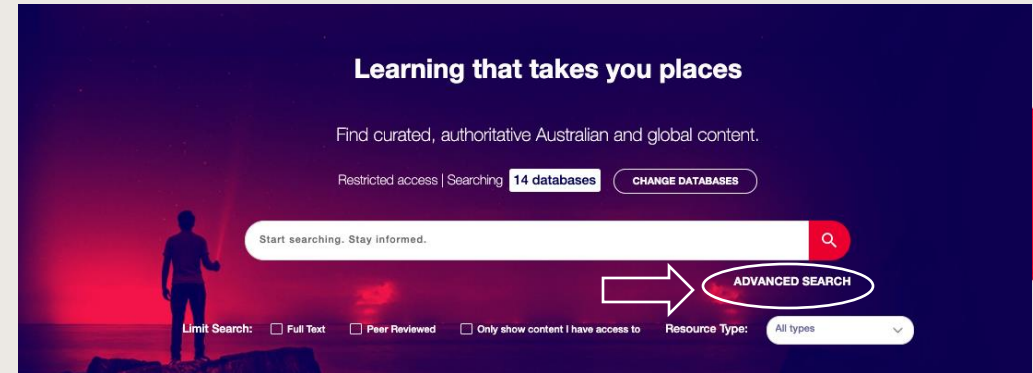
Learning that takes you places

Find curated, authoritative Australian and global content.

Restricted access | Searching 14 databases CHANGE DATABASES

Start searching. Stay informed.

ADVANCED SEARCH

Limit Search: Full Text Peer Reviewed Only show content I have access to Resource Type: All types